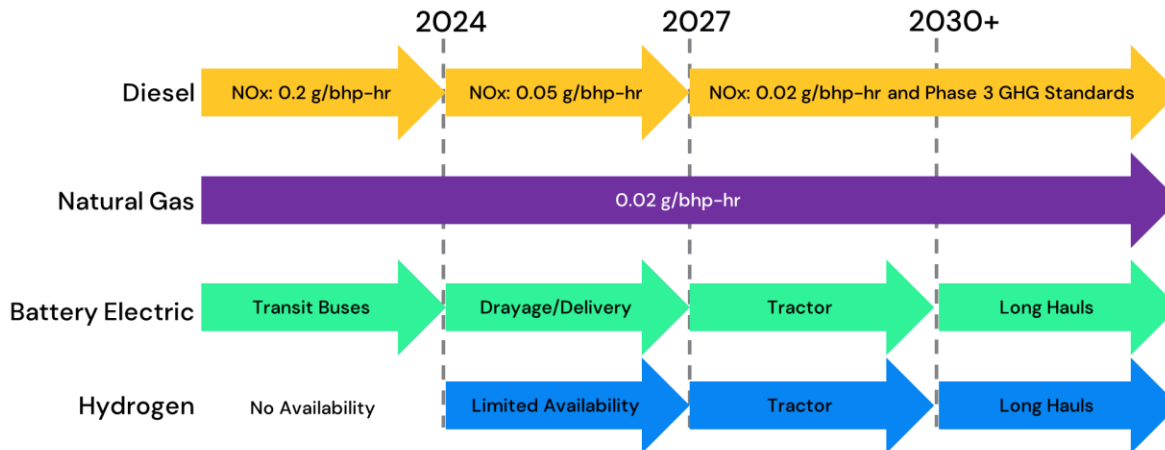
2024 2027 2030+

Diesel NOx: 0.2 g/bhp-hr NOx: 0.05 g/bhp-hr NOx: 0.02 g/bhp-hr and Phase 3 GHG Standards

Natural Gas 0.02 g/bhp-hr

Battery Electric Transit Buses Drayage/Delivery Tractor Long Hauls

Hydrogen No Availability Limited Availability Tractor Long Hauls